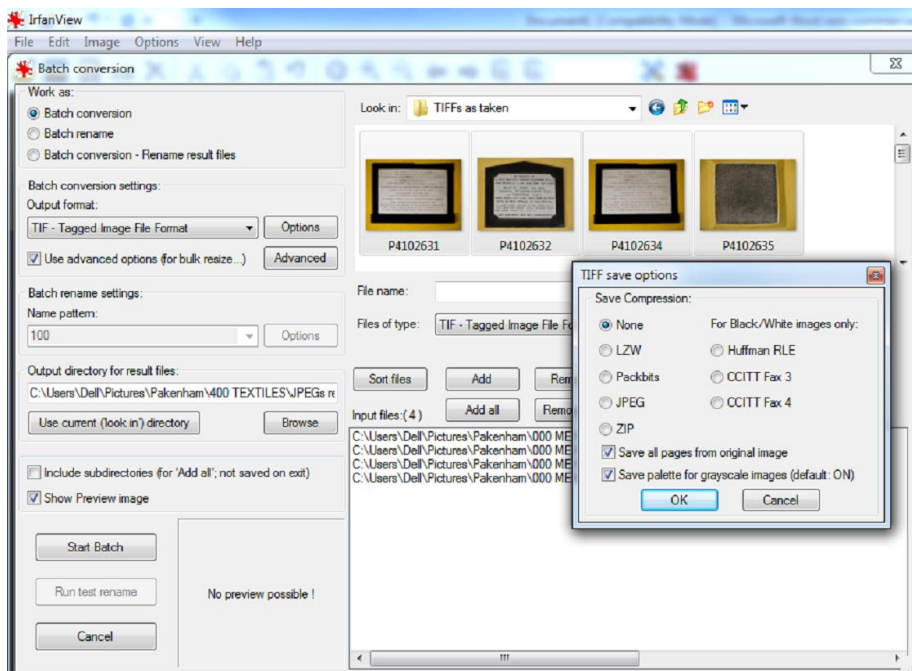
IrfanView
Document1 [Compatibility Mode] - Microsoft Word non-commercial

File Edit Image Options View Help

Batch conversion

Work as:
Batch conversion
Batch rename
Batch conversion - Rename result files

Batch conversion settings:
Output format:
TIF - Tagged Image File Format
Options
Use advanced options (for bulk resize...)
Advanced

Batch rename settings:
Name pattern:
100
Options

Output directory for result files:
C:\Users\Dell\Pictures\Pakenham\400 TEXTILES\JPEGs re
Use current ('look in') directory
Browse

Include subdirectories (for 'Add all'; not saved on exit)
Show Preview image

Start Batch
Run test rename
Cancel

No preview possible !

Look in: TIFFs as taken

P4102631
P4102632
P4102634
P4102635

File name:
Files of type: TIF - Tagged Image File Fo

Sort files
Add
Rem
Add all
Remo
Input files: (4)
C:\Users\Dell\Pictures\Pakenham\000 ME
C:\Users\Dell\Pictures\Pakenham\000 ME
C:\Users\Dell\Pictures\Pakenham\000 ME
C:\Users\Dell\Pictures\Pakenham\000 ME

TIFF save options
Save Compression:
None
LZW
Packbits
JPEG
ZIP
For Black/White images only:
Huffman RLE
CCITT Fax 3
CCITT Fax 4
Save all pages from original image
Save palette for grayscale images (default: ON)
OK
Cancel